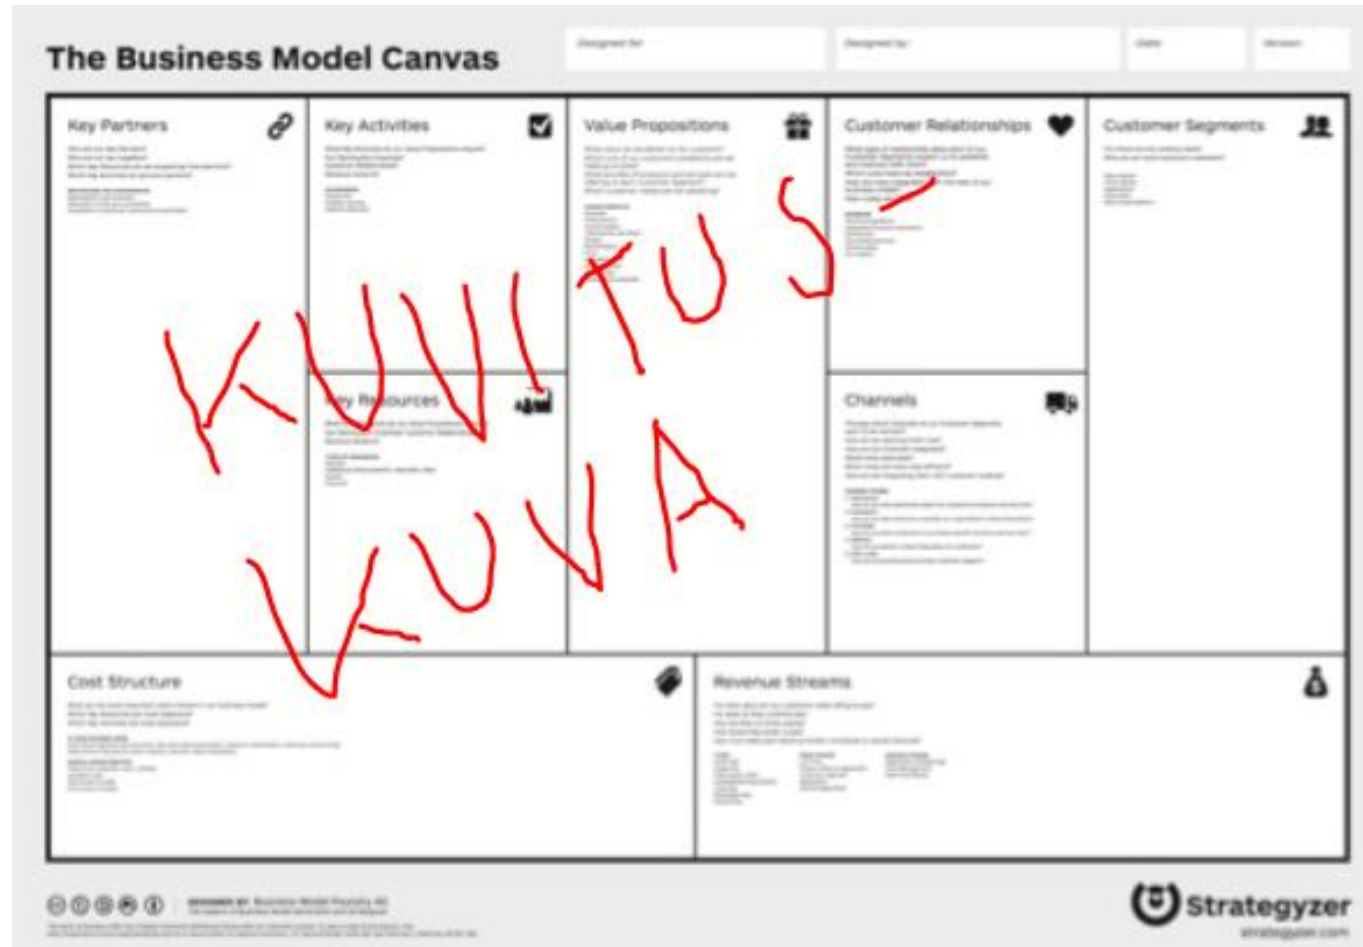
The Business Model Canvas

Designed for: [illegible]
Designed by: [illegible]
Date: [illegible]
Version: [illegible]

Key Partners
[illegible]

Key Activities
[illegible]

Key Resources
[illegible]

Value Propositions
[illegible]

Customer Relationships
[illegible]

Channels
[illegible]

Customer Segments
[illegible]

Cost Structure
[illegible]

Revenue Streams
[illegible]

KUVITUS
KUVA

DESIGNED BY: Business Model Foundry AG
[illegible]

Strategyzer
strategyzer.com